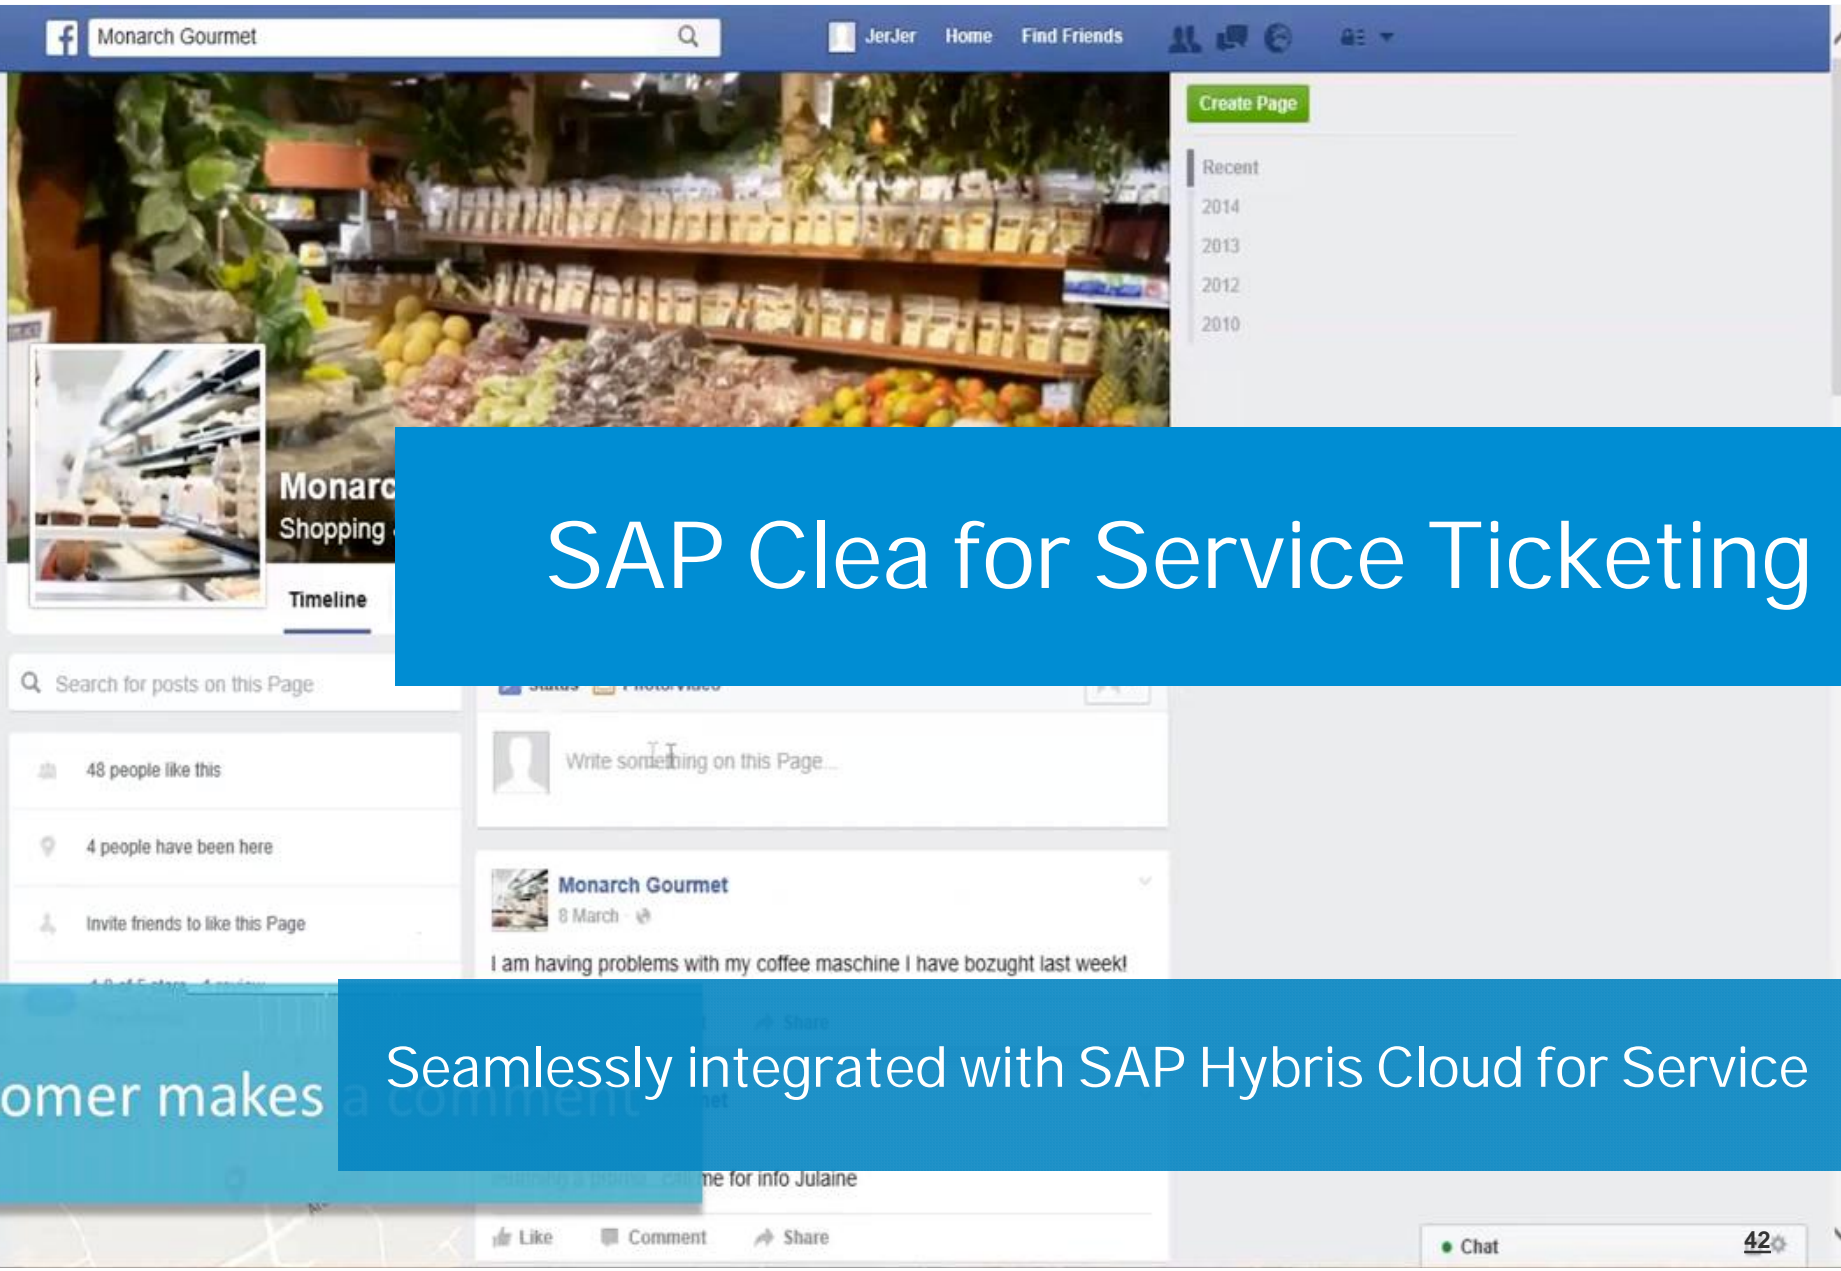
Monarch Gourmet

JerJer Home Find Friends

Create Page

Recent
2014
2013
2012
2010

Monarc
Shopping

Timeline

SAP Clea for Service Ticketing

Search for posts on this Page

48 people like this

4 people have been here

Invite friends to like this Page

Write something on this Page...

Monarch Gourmet
8 March

I am having problems with my coffee maschine I have bozught last week!

omer makes a comment

Seamlessly integrated with SAP Hybris Cloud for Service

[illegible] me for info Julaine

Like Comment Share

Chat 42